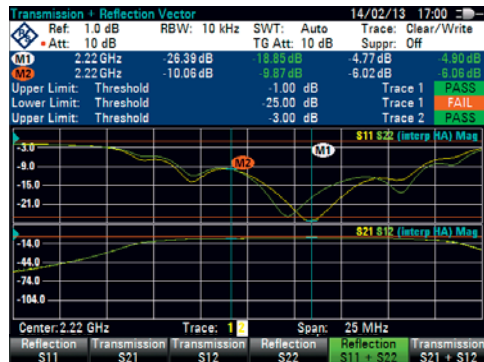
Transmission + Reflection Vector 14/02/13 17:00

Ref: 1.0 dB RBW: 10 kHz SWT: Auto Trace: Clear/Write
• Att: 10 dB TG Att: 10 dB Suppr: Off

M1 2.22 GHz -26.39 dB -18.85 dB -4.77 dB -4.90 dB
M2 2.22 GHz -10.06 dB -9.87 dB -6.02 dB -6.06 dB

| | | | |
|---|---|---|---|
| Upper Limit: Threshold | -1.00 dB | Trace 1 | PASS |
| Lower Limit: Threshold | -25.00 dB | Trace 1 | FAIL |
| Upper Limit: Threshold | -3.00 dB | Trace 2 | PASS |

S11 S22 (interp HA) Mag
-3.0
-9.0
-15.0
-21.0
M2
M1

S21 S12 (interp HA) Mag
-14.0
-44.0
-74.0
-104.0

Center: 2.22 GHz Trace: 1 2 Span: 25 MHz

Reflection S11 | Transmission S21 | Transmission S12 | Reflection S22 | Reflection S11 + S22 | Transmission S21 + S12